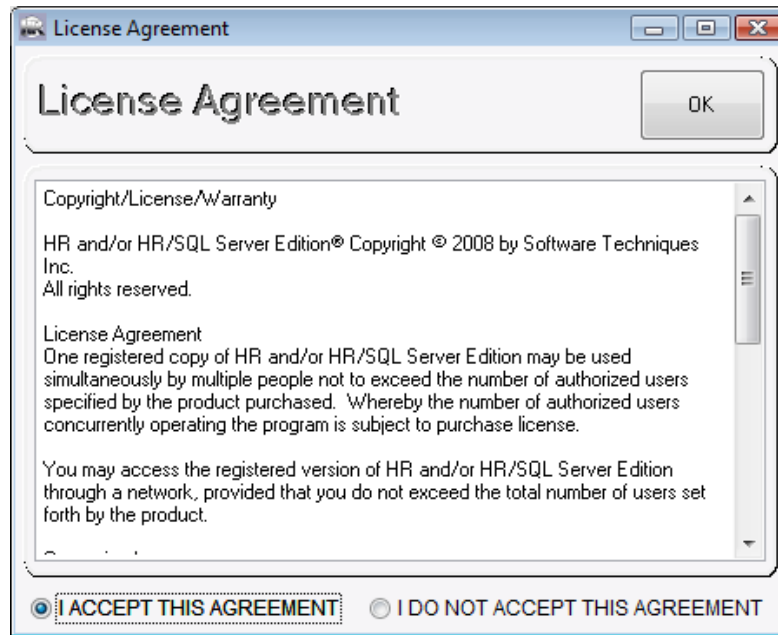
License Agreement

License Agreement

OK

Copyright/License/Warranty

HR and/or HR/SQL Server Edition® Copyright © 2008 by Software Techniques Inc.
All rights reserved.

License Agreement
One registered copy of HR and/or HR/SQL Server Edition may be used simultaneously by multiple people not to exceed the number of authorized users specified by the product purchased. Whereby the number of authorized users concurrently operating the program is subject to purchase license.

You may access the registered version of HR and/or HR/SQL Server Edition through a network, provided that you do not exceed the total number of users set forth by the product.

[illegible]

I ACCEPT THIS AGREEMENT

I DO NOT ACCEPT THIS AGREEMENT